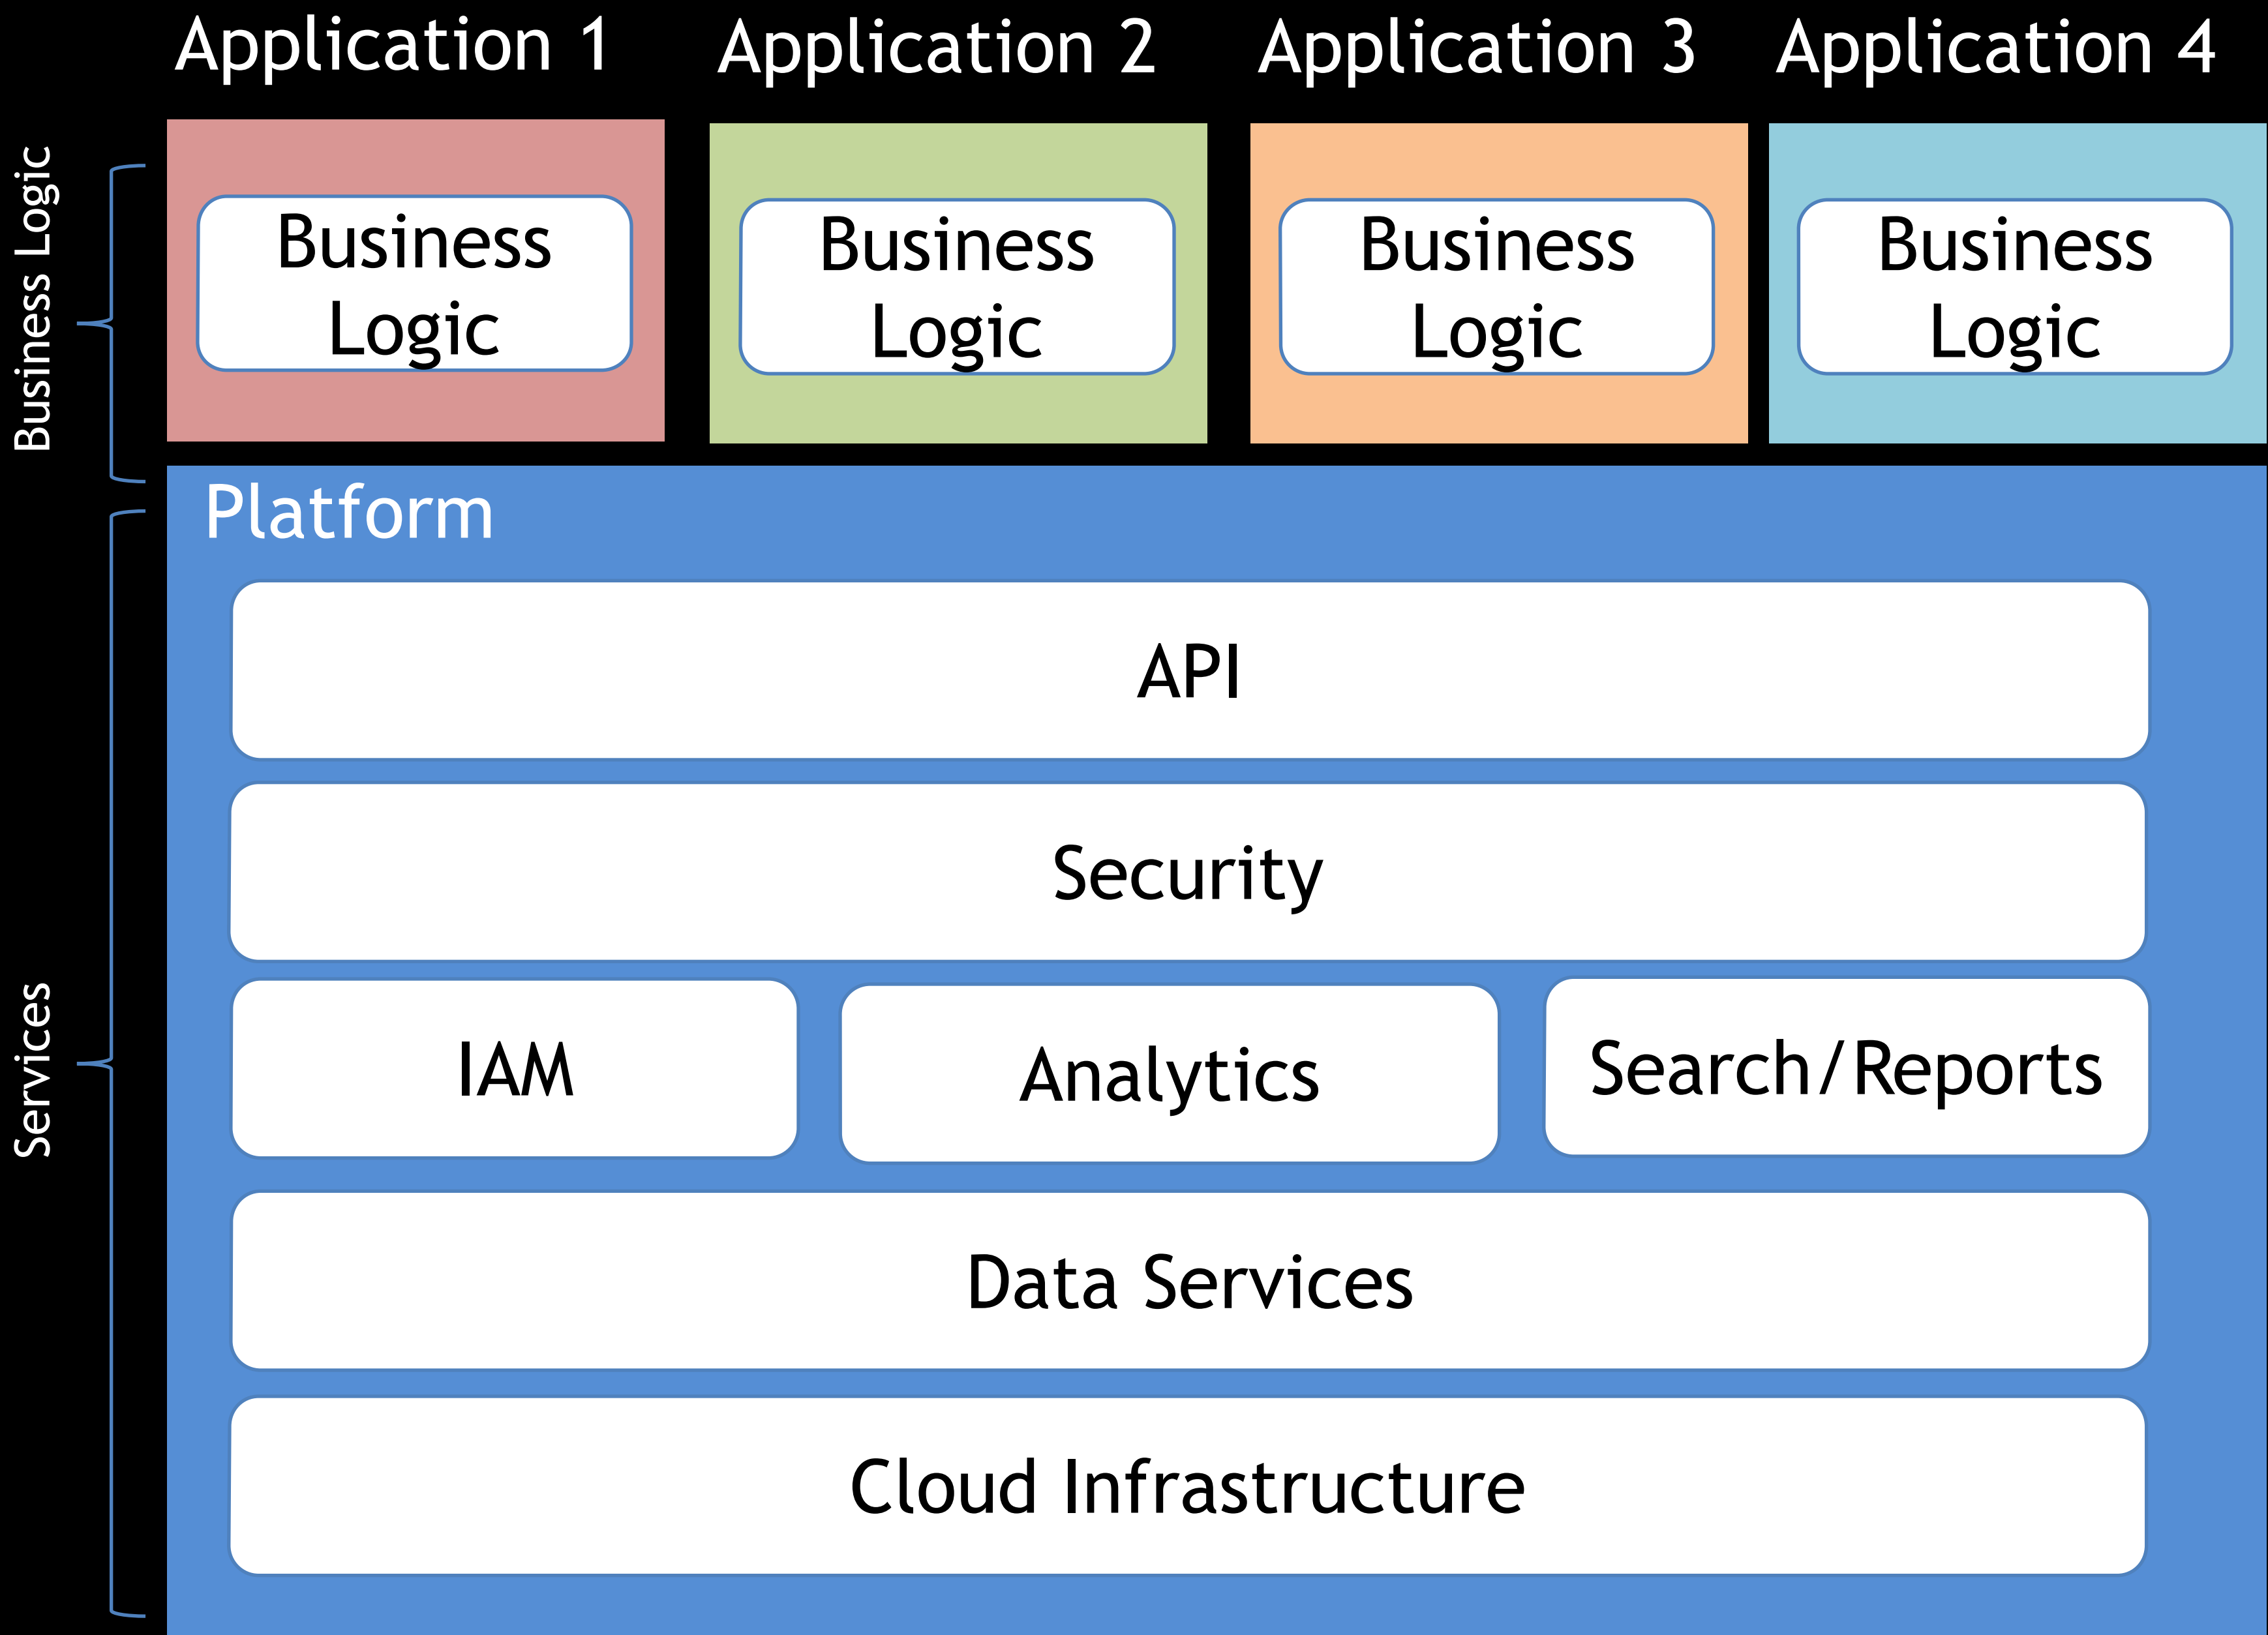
Application 1
Application 2
Application 3
Application 4

Business Logic

Business Logic
Business Logic
Business Logic
Business Logic

Platform

Services

API

Security

IAM
Analytics
Search/Reports

Data Services

Cloud Infrastructure